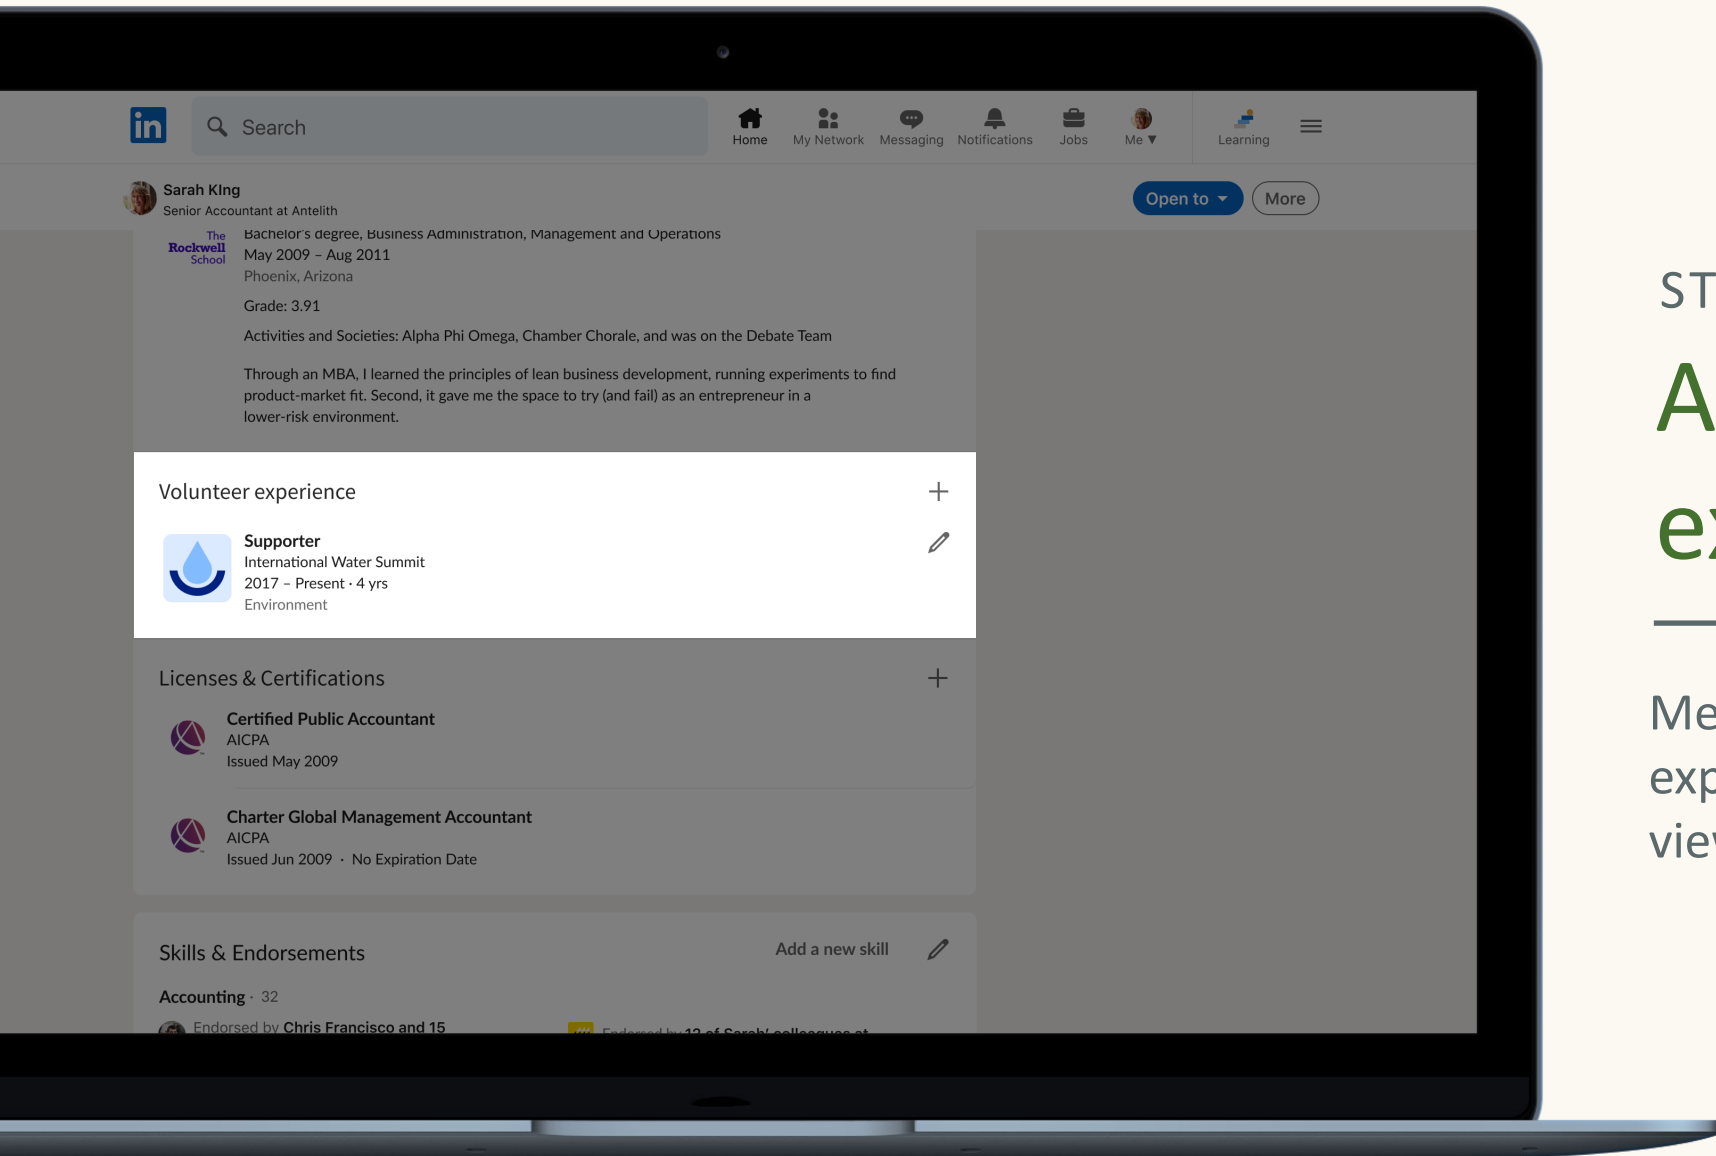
in

Search

Home My Network Messaging Notifications Jobs Me ▼ Learning

Sarah King
Senior Accountant at Antelith

Open to More

The Rockwell School

Bachelor's degree, Business Administration, Management and Operations
May 2009 – Aug 2011
Phoenix, Arizona

Grade: 3.91

Activities and Societies: Alpha Phi Omega, Chamber Chorale, and was on the Debate Team

Through an MBA, I learned the principles of lean business development, running experiments to find product-market fit. Second, it gave me the space to try (and fail) as an entrepreneur in a lower-risk environment.

Volunteer experience

Supporter
International Water Summit
2017 – Present · 4 yrs
Environment

Licenses & Certifications

Certified Public Accountant
AICPA
Issued May 2009

Charter Global Management Accountant
AICPA
Issued Jun 2009 · No Expiration Date

Skills & Endorsements

Add a new skill

Accounting · 32

Endorsed by Chris Francisco and 15 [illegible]

ST

A

e

Me

exp

vie